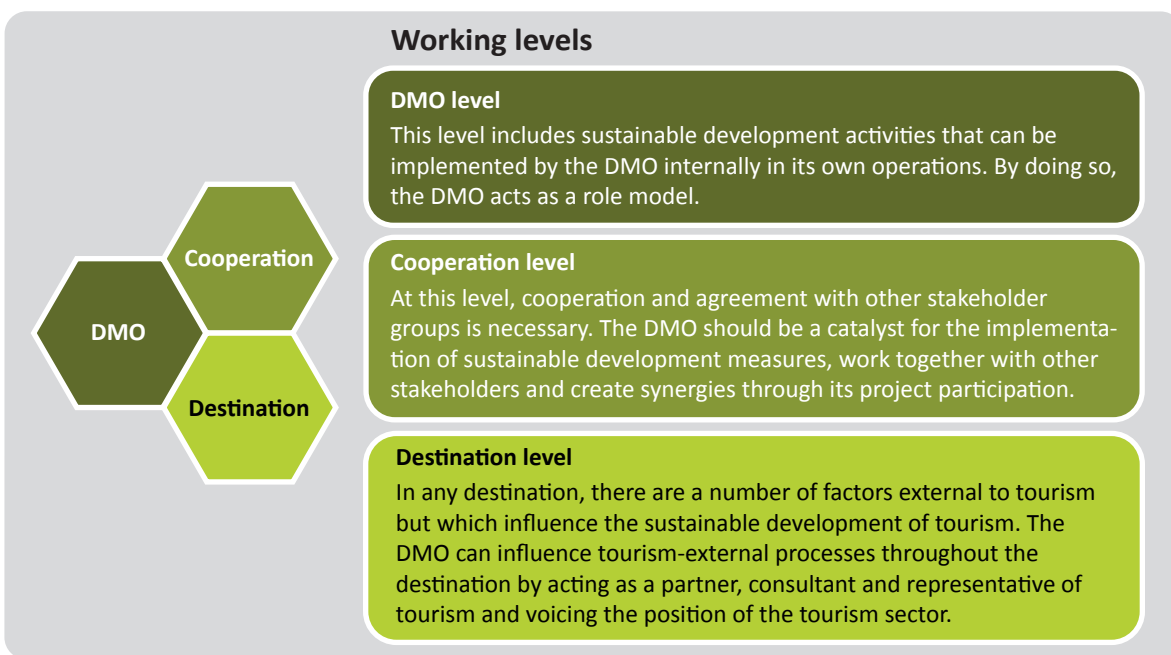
Working levels

Cooperation

DMO

Destination

DMO level

This level includes sustainable development activities that can be implemented by the DMO internally in its own operations. By doing so, the DMO acts as a role model.

Cooperation level

At this level, cooperation and agreement with other stakeholder groups is necessary. The DMO should be a catalyst for the implementation of sustainable development measures, work together with other stakeholders and create synergies through its project participation.

Destination level

In any destination, there are a number of factors external to tourism but which influence the sustainable development of tourism. The DMO can influence tourism-external processes throughout the destination by acting as a partner, consultant and representative of tourism and voicing the position of the tourism sector.